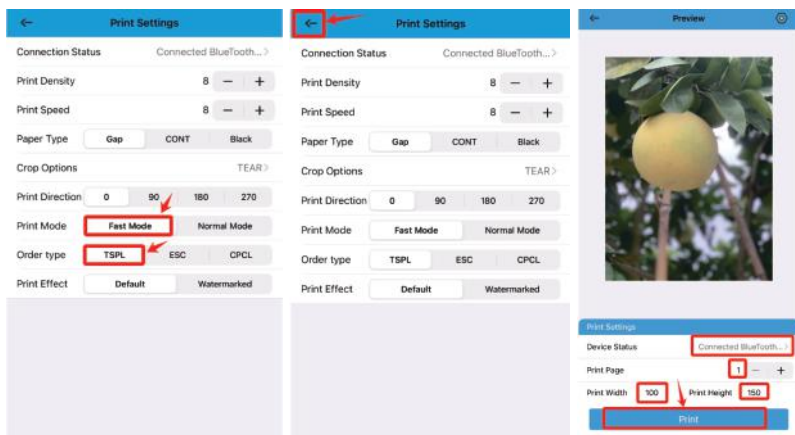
←
Print Settings

| Connection Status | Connected BlueTooth... > |
|---|---|
| Print Density | 8 − + |
| Print Speed | 8 − + |
| Paper Type | Gap CONT Black |
| Crop Options | TEAR > |
| Print Direction | 0 90 180 270 |
| Print Mode | Fast Mode Normal Mode |
| Order type | TSPL ESC CPCL |
| Print Effect | Default Watermarked |

←
Print Settings

| Connection Status | Connected BlueTooth... > |
|---|---|
| Print Density | 8 − + |
| Print Speed | 8 − + |
| Paper Type | Gap CONT Black |
| Crop Options | TEAR > |
| Print Direction | 0 90 180 270 |
| Print Mode | Fast Mode Normal Mode |
| Order type | TSPL ESC CPCL |
| Print Effect | Default Watermarked |

←
Preview

Print Settings
Device Status Connected BlueTooth... >
Print Page 1 − +
Print Width 100 Print Height 150
Print